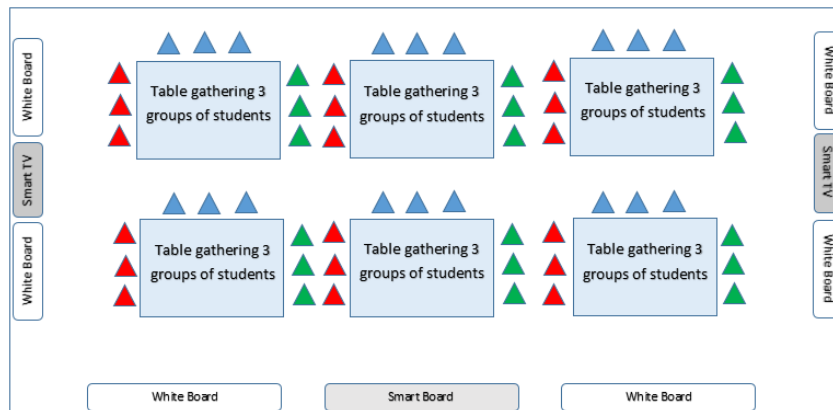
White Board

Smart TV

White Board

Table gathering 3 groups of students

Table gathering 3 groups of students

Table gathering 3 groups of students

White Board

Smart TV

White Board

Table gathering 3 groups of students

Table gathering 3 groups of students

Table gathering 3 groups of students

White Board

Smart Board

White Board